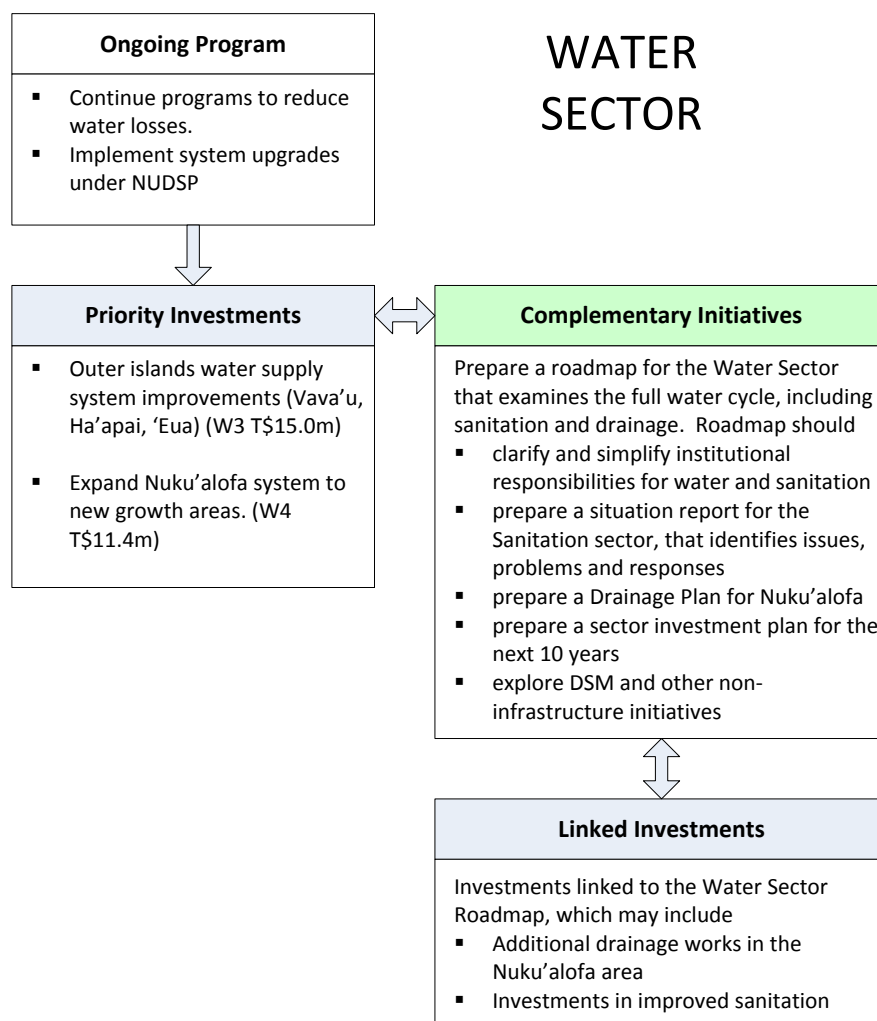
WATER SECTOR

**Ongoing Program**

- Continue programs to reduce water losses.
- Implement system upgrades under NUDSP

**Priority Investments**

- Outer islands water supply system improvements (Vava'u, Ha'apai, 'Eua) (W3 T$15.0m)
- Expand Nuku'alofa system to new growth areas. (W4 T$11.4m)

**Complementary Initiatives**

Prepare a roadmap for the Water Sector that examines the full water cycle, including sanitation and drainage. Roadmap should

- clarify and simplify institutional responsibilities for water and sanitation
- prepare a situation report for the Sanitation sector, that identifies issues, problems and responses
- prepare a Drainage Plan for Nuku'alofa
- prepare a sector investment plan for the next 10 years
- explore DSM and other non-infrastructure initiatives

**Linked Investments**

Investments linked to the Water Sector Roadmap, which may include

- Additional drainage works in the Nuku'alofa area
- Investments in improved sanitation